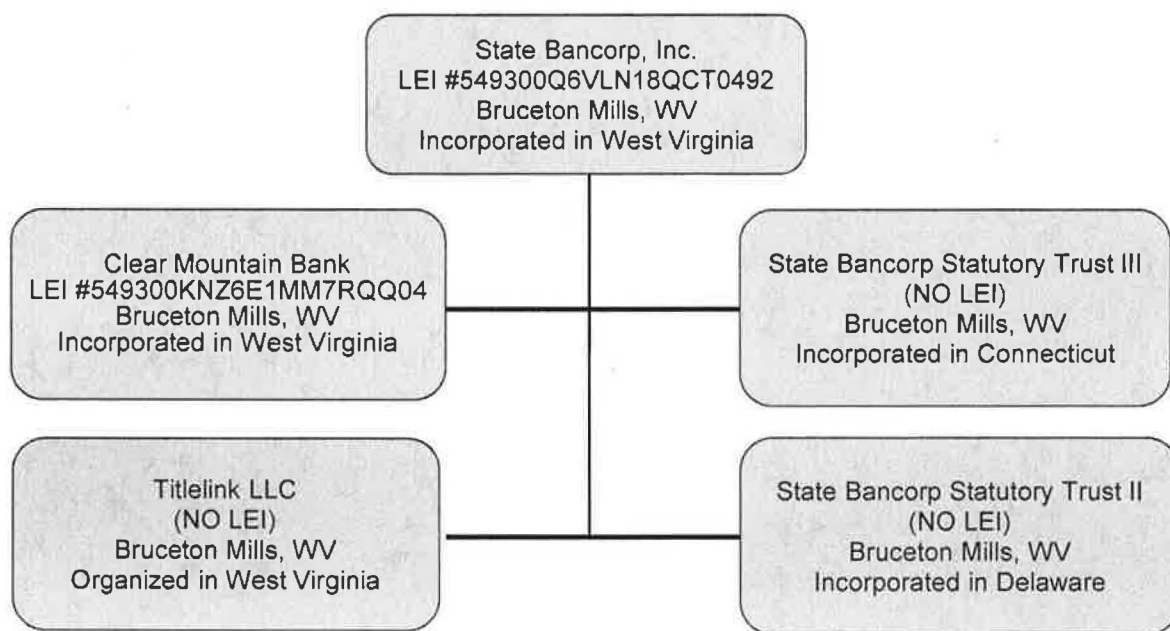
State Bancorp, Inc.
LEI #549300Q6VLN18QCT0492
Bruceton Mills, WV
Incorporated in West Virginia

Clear Mountain Bank
LEI #549300KNZ6E1MM7RQQ04
Bruceton Mills, WV
Incorporated in West Virginia

State Bancorp Statutory Trust III
(NO LEI)
Bruceton Mills, WV
Incorporated in Connecticut

Titlelink LLC
(NO LEI)
Bruceton Mills, WV
Organized in West Virginia

State Bancorp Statutory Trust II
(NO LEI)
Bruceton Mills, WV
Incorporated in Delaware